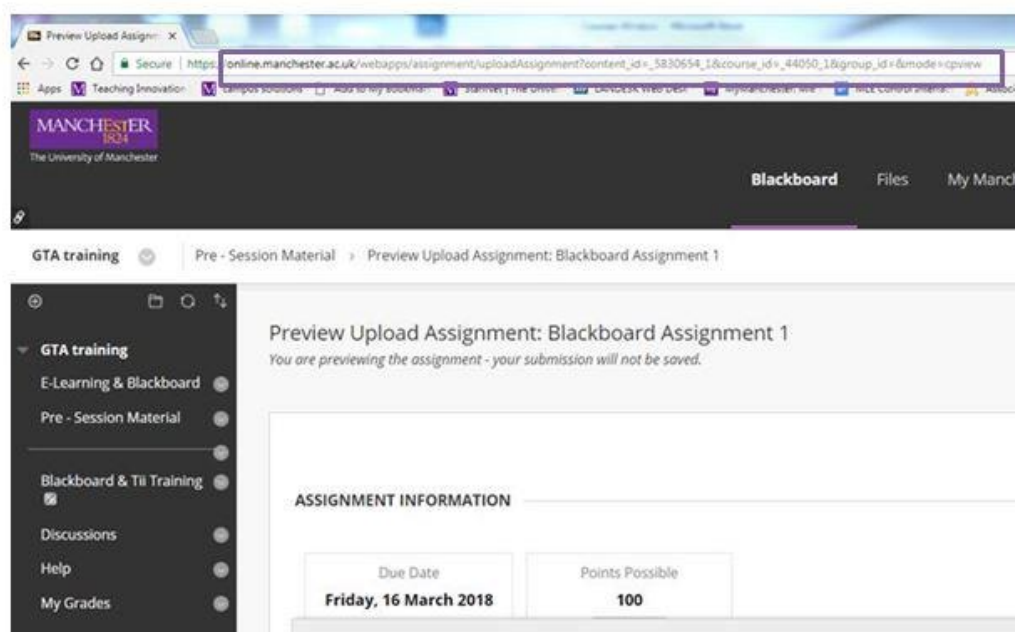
Preview Upload Assignm ×

Secure | https://online.manchester.ac.uk/webapps/assignment/uploadAssignment?content_id=_5830654_1&course_id=_44050_1&group_id=&mode=cpview

Apps Teaching Innovation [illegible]

MANCHESTER 1824
The University of Manchester

Blackboard Files My Manc

GTA training | Pre - Session Material › Preview Upload Assignment: Blackboard Assignment 1

GTA training
E-Learning & Blackboard
Pre - Session Material
Blackboard & Tii Training
Discussions
Help
My Grades

Preview Upload Assignment: Blackboard Assignment 1
You are previewing the assignment - your submission will not be saved.

ASSIGNMENT INFORMATION

Due Date
Friday, 16 March 2018

Points Possible
100